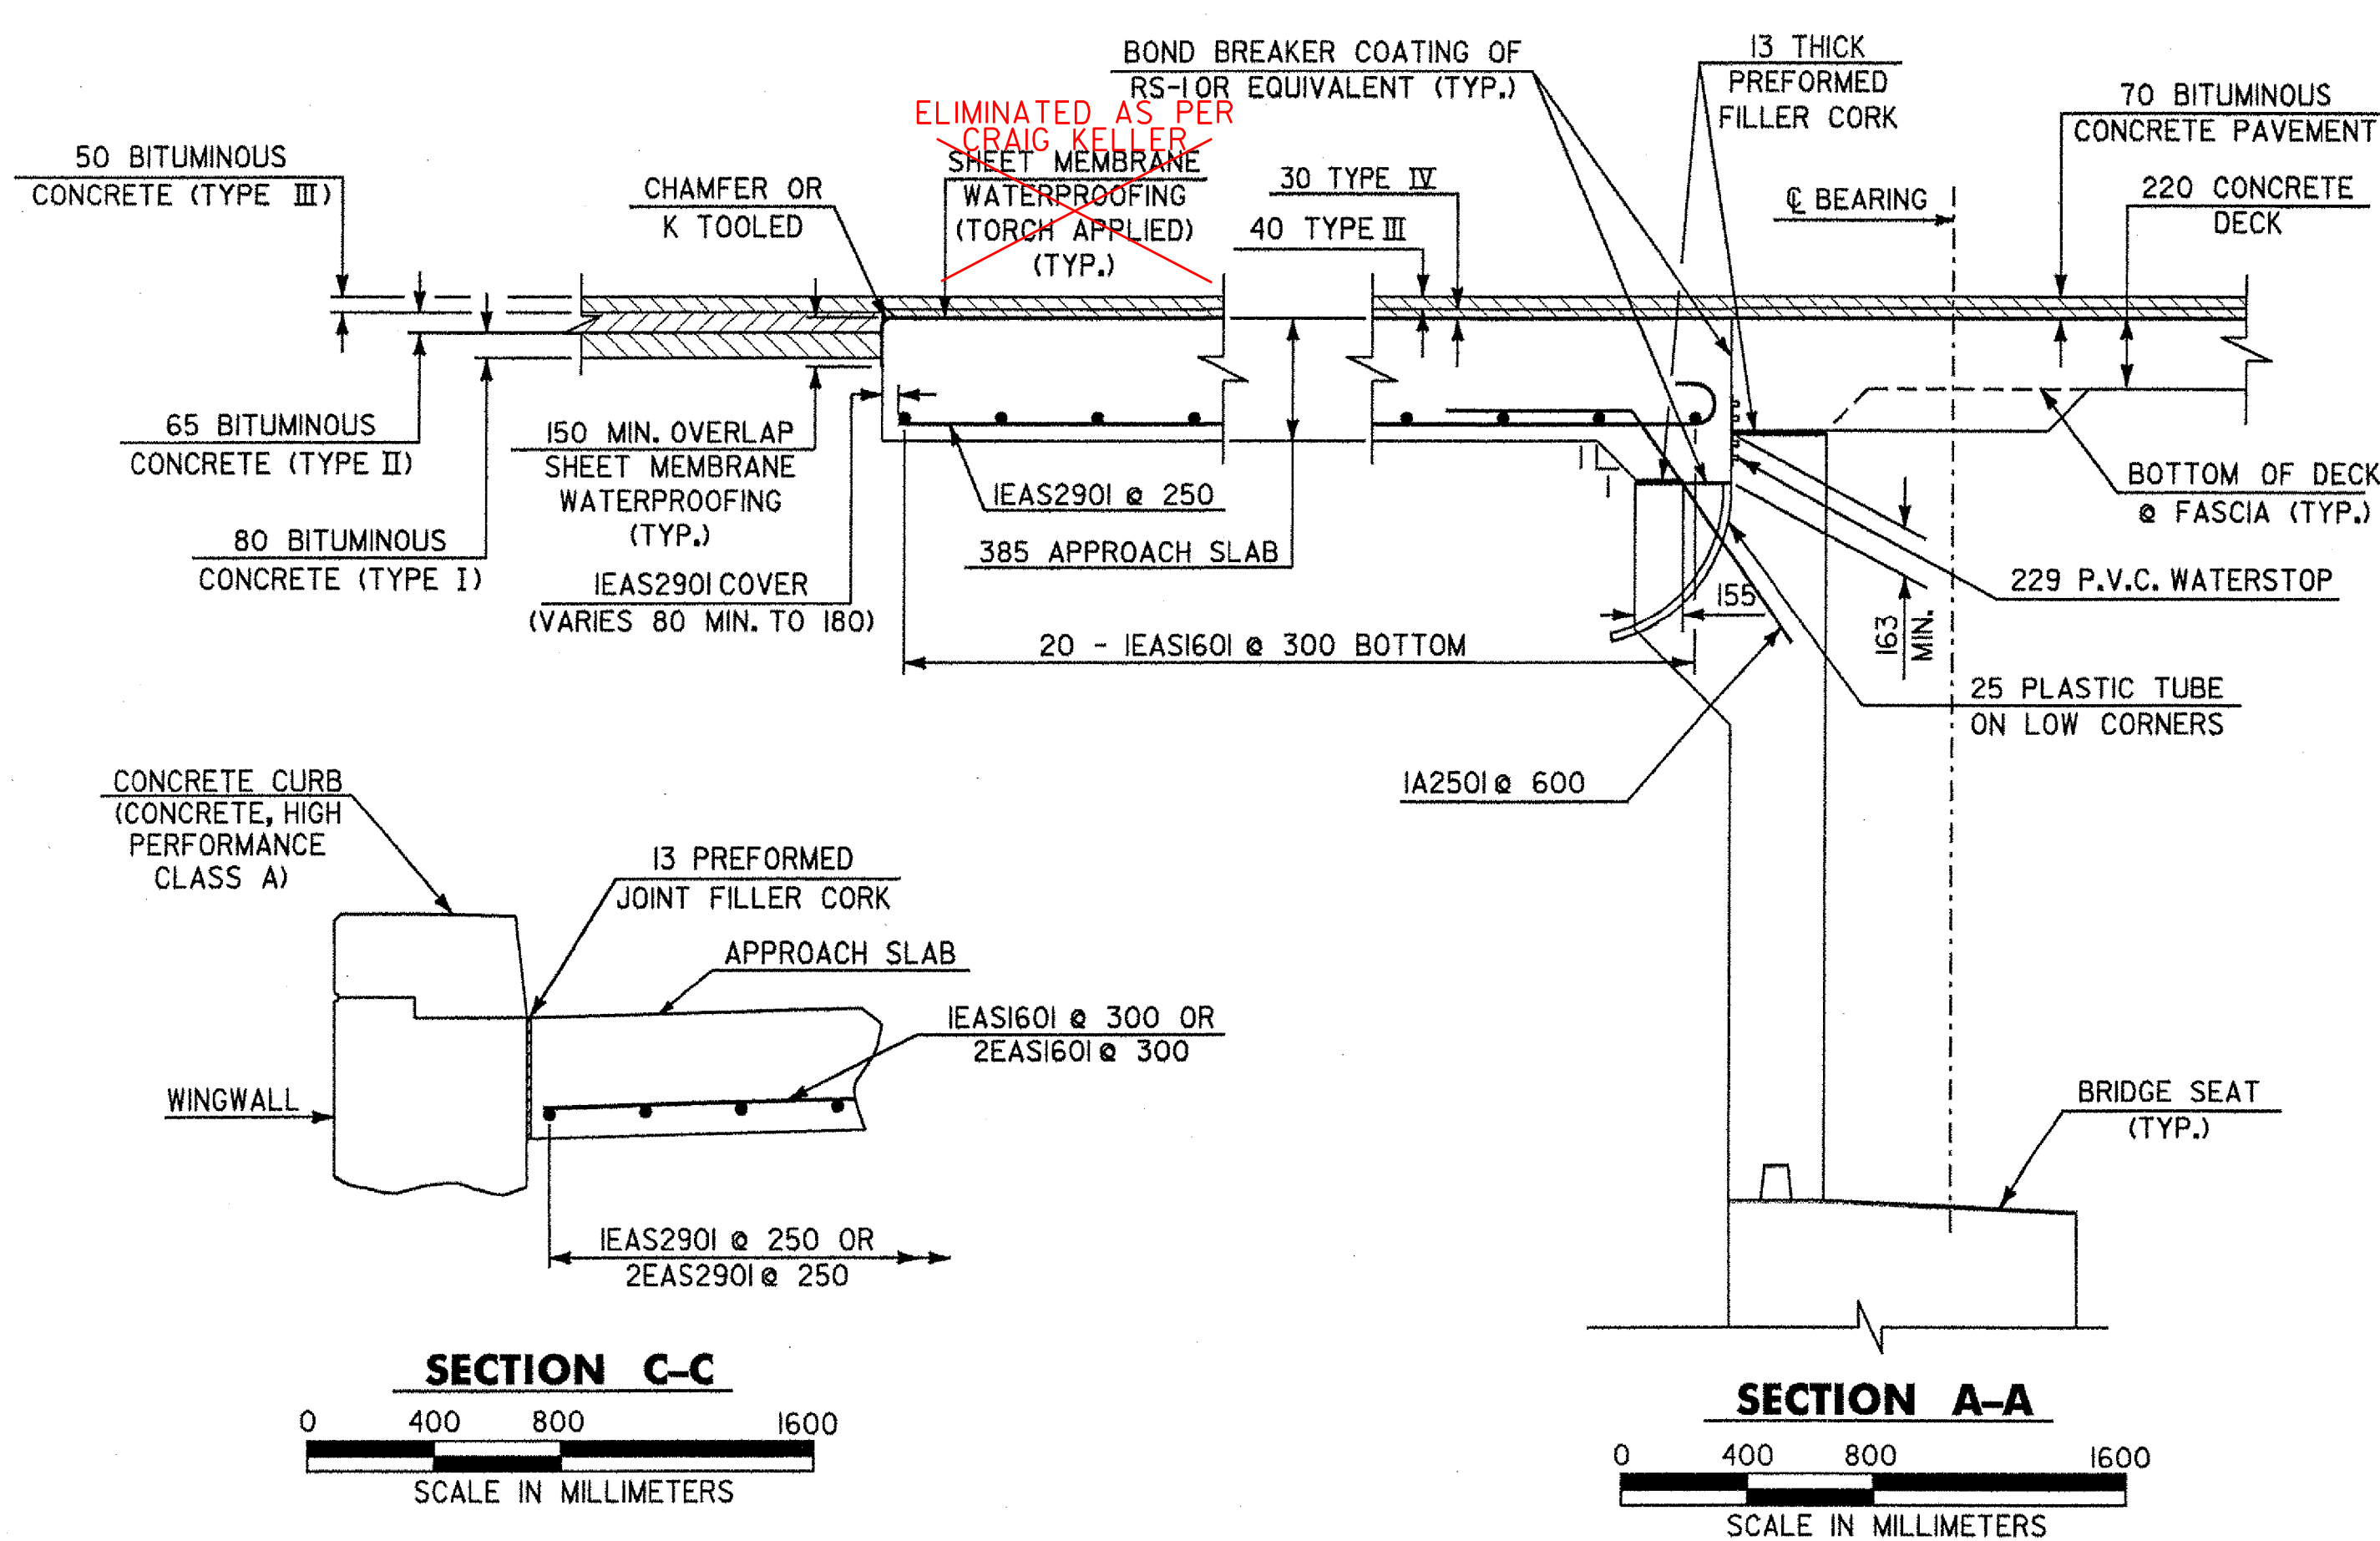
BOND BREAKER COATING OF RS-1 OR EQUIVALENT (TYP.)

13 THICK PREFORMED FILLER CORK

70 BITUMINOUS CONCRETE PAVEMENT

ELIMINATED AS PER CRAIG KELLER

50 BITUMINOUS CONCRETE (TYPE III)

CHAMFER OR K TOOLED

SHEET MEMBRANE WATERPROOFING (TORCH APPLIED) (TYP.)

30 TYPE IV

40 TYPE III

℄ BEARING

220 CONCRETE DECK

65 BITUMINOUS CONCRETE (TYPE II)

150 MIN. OVERLAP SHEET MEMBRANE WATERPROOFING (TYP.)

1EAS2901 @ 250

BOTTOM OF DECK @ FASCIA (TYP.)

80 BITUMINOUS CONCRETE (TYPE I)

385 APPROACH SLAB

1EAS2901 COVER (VARIES 80 MIN. TO 180)

229 P.V.C. WATERSTOP

155

20 - 1EAS1601 @ 300 BOTTOM

163 MIN.

25 PLASTIC TUBE ON LOW CORNERS

1A2501 @ 600

CONCRETE CURB (CONCRETE, HIGH PERFORMANCE CLASS A)

13 PREFORMED JOINT FILLER CORK

APPROACH SLAB

1EAS1601 @ 300 OR 2EAS1601 @ 300

WINGWALL

BRIDGE SEAT (TYP.)

1EAS2901 @ 250 OR 2EAS2901 @ 250

SECTION C-C

0 400 800 1600

SCALE IN MILLIMETERS

SECTION A-A

0 400 800 1600

SCALE IN MILLIMETERS